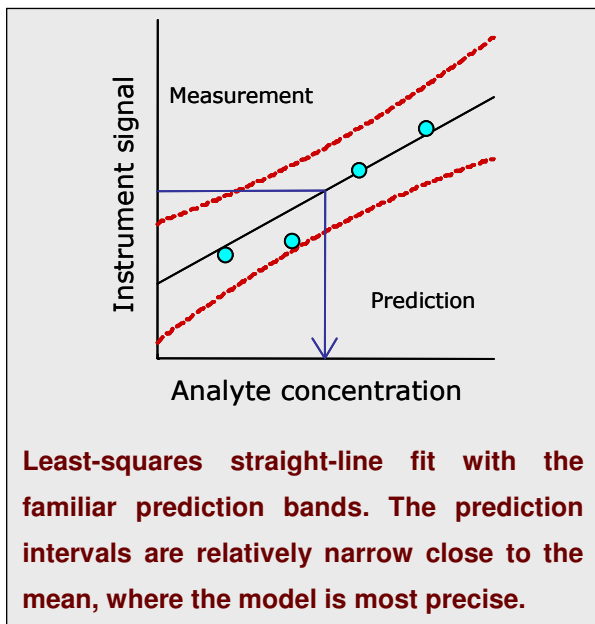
Measurement

Instrument signal

Prediction

Analyte concentration

Least-squares straight-line fit with the familiar prediction bands. The prediction intervals are relatively narrow close to the mean, where the model is most precise.